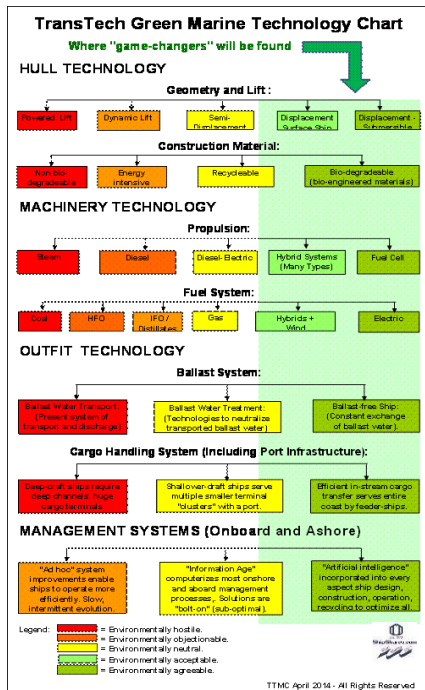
TransTech Green Marine Technology Chart

Where "game-changers" will be found

HULL TECHNOLOGY

Geometry and Lift:

Powered Lift

Dynamic Lift

Semi-Displacement

Displacement - Surface Ship

Displacement - Submersible

Construction Material:

Non-bio-degradeable

Energy intensive

Recycleable

Bio-dagradeable (bio-engineered materials)

MACHINERY TECHNOLOGY

Propulsion:

Steam

Diesel

Diesel-Electric

Hybrid Systems (Many Types)

Fuel Cell

Fuel System:

Coal

HFO

IFO/ Distillates

Gas

Hybrids + Wind

Electric

OUTFIT TECHNOLOGY

Ballast System:

Ballast Water Transport: (Present system of transport and discharge)

Ballast Water Treatment: (Technologies to neutralize transported ballast water)

Ballast-free Ship: (Constant exchange of ballast water)

Cargo Handling System (Including Port Infrastructure):

Deep-draft ships require deep channels, huge cargo terminals.

Shallower-draft ships serve multiple smaller terminal "clusters" with a port.

Efficient in-stream cargo transfer serves entire coast by feeder-ships.

MANAGEMENT SYSTEMS (Onboard and Ashore)

"Ad hoc" system improvements enable ships to operate more efficiently. Slow, intermittent evolution.

"Information Age" computerizes most onshore and aboard management processes. Solutions are "bolt-on" (sub-optimal).

"Artificial intelligence" incorporated into every aspect ship design, construction, operation, recycling to optimize all.

Legend:
= Environmentally hostile.
= Environmentally objectionable.
= Environmentally neutral.
= Environmentally acceptable.
= Environmentally agreeable.

ShipShapes.com

TTMC April 2014 - All Rights Reserved